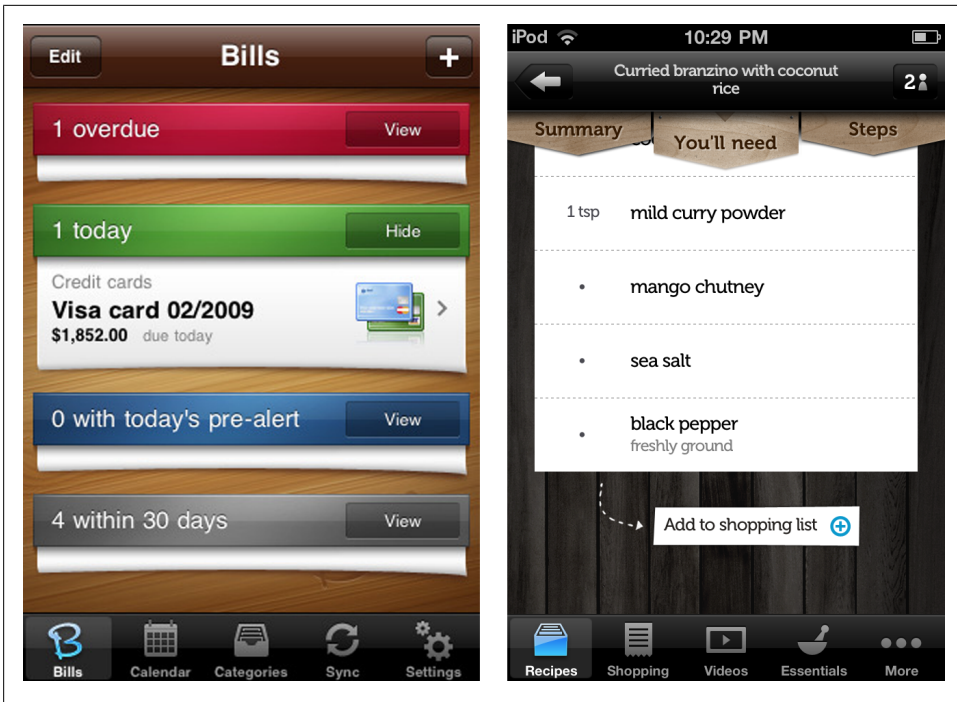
Edit

Bills

+

1 overdue

View

1 today

Hide

Credit cards

Visa card 02/2009

$1,852.00 due today

0 with today's pre-alert

View

4 within 30 days

View

Bills

Calendar

Categories

Sync

Settings

iPod

10:29 PM

Curried branzino with coconut rice

2

Summary

You'll need

Steps

1 tsp mild curry powder

• mango chutney

• sea salt

• black pepper
freshly ground

Add to shopping list

Recipes

Shopping

Videos

Essentials

More